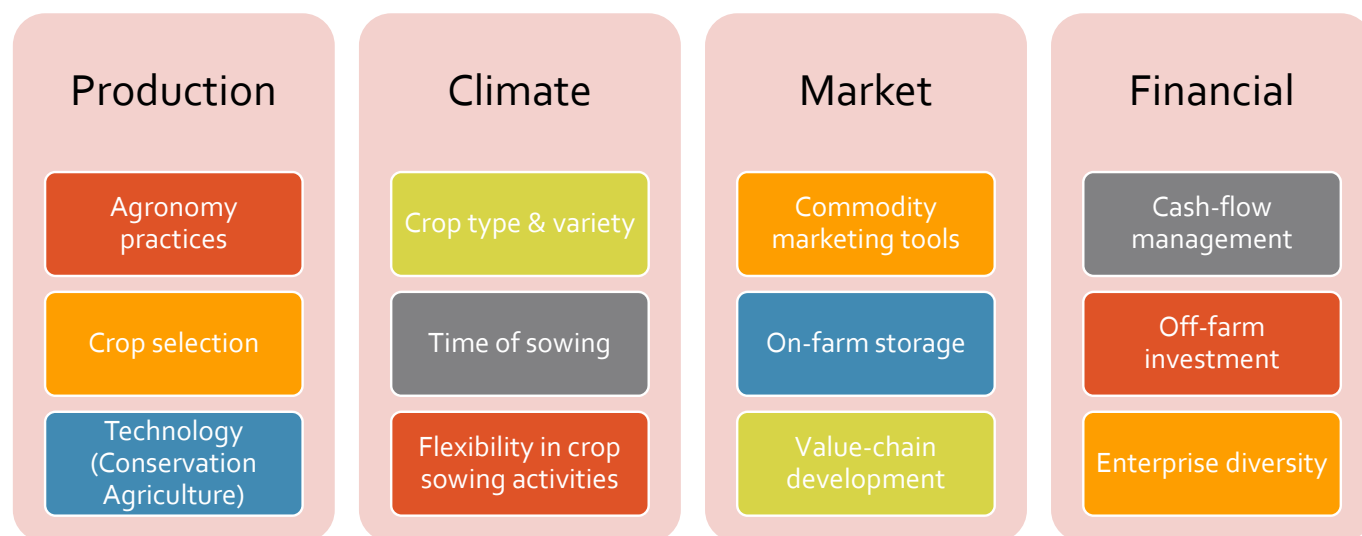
Production

Agronomy practices

Crop selection

Technology (Conservation Agriculture)

Climate

Crop type & variety

Time of sowing

Flexibility in crop sowing activities

Market

Commodity marketing tools

On-farm storage

Value-chain development

Financial

Cash-flow management

Off-farm investment

Enterprise diversity